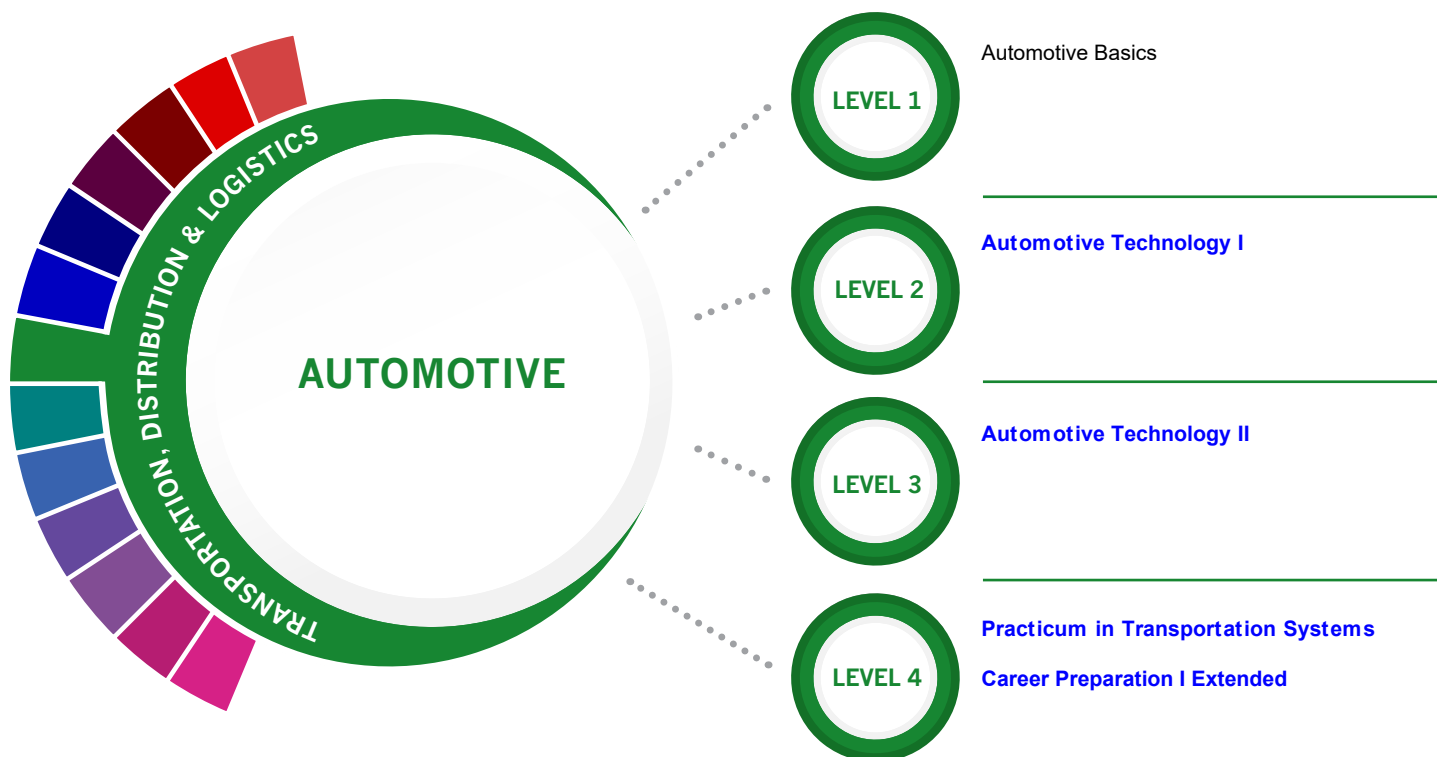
TRANSPORTATION, DISTRIBUTION & LOGISTICS

AUTOMOTIVE

LEVEL 1

Automotive Basics

LEVEL 2

Automotive Technology I

LEVEL 3

Automotive Technology II

LEVEL 4

Practicum in Transportation Systems

Career Preparation I Extended